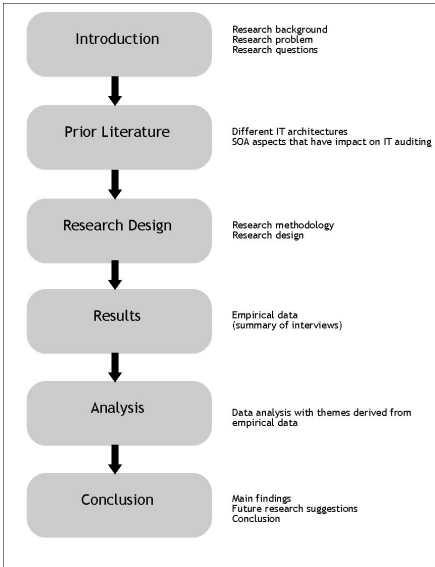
Introduction

Research background
Research problem
Research questions

Prior Literature

Different IT architectures
SOA aspects that have impact on IT auditing

Research Design

Research methodology
Research design

Results

Empirical data
(summary of interviews)

Analysis

Data analysis with themes derived from empirical data

Conclusion

Main findings
Future research suggestions
Conclusion